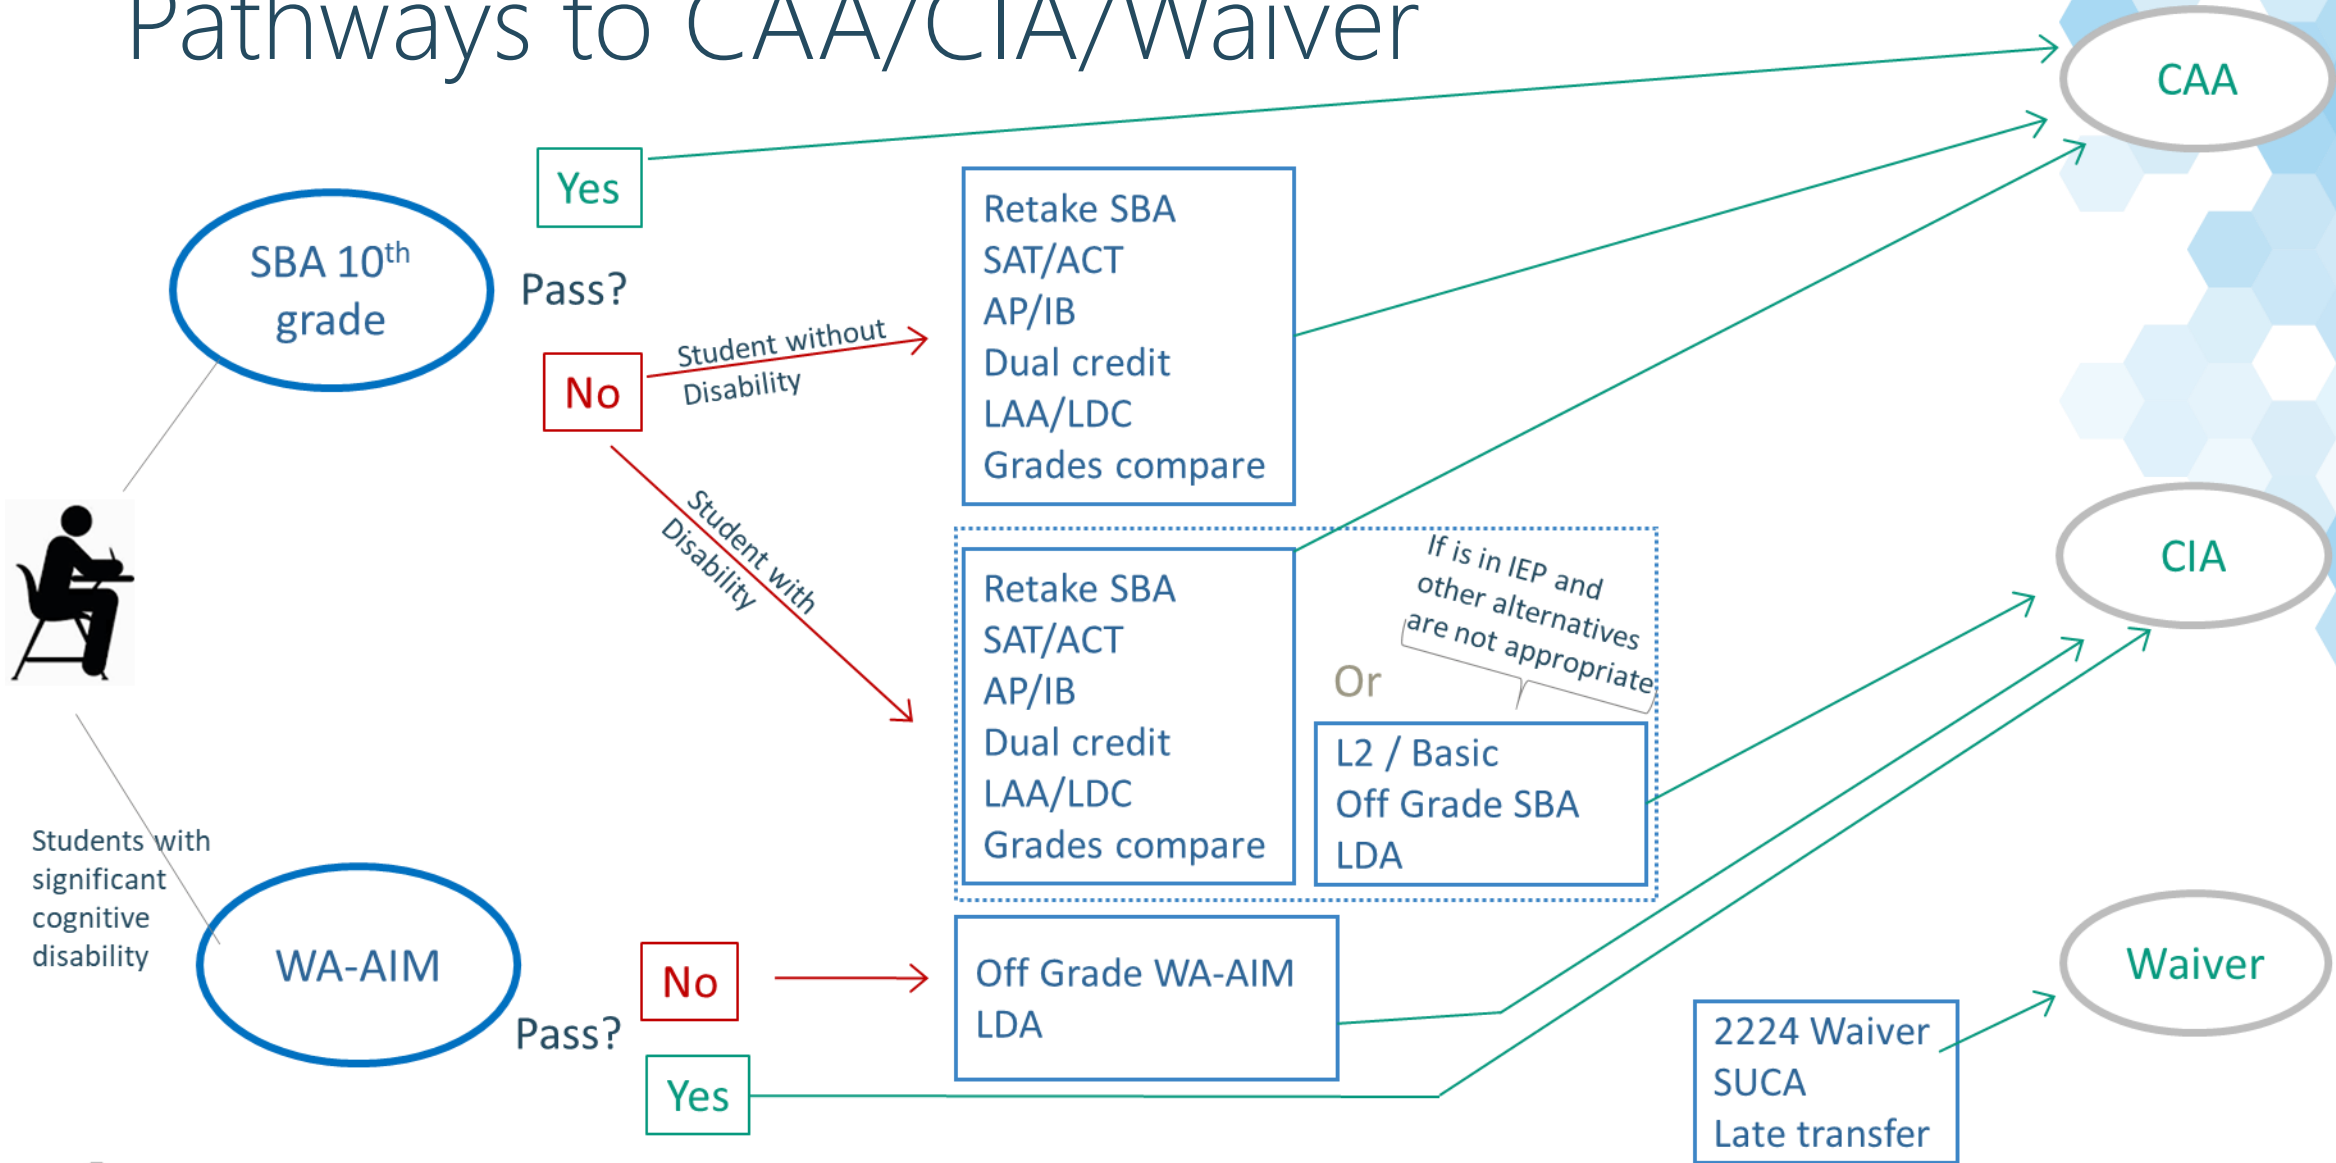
Pathways to CAA/CIA/Waiver

SBA $10^{th}$ grade

Pass?

Yes

No

Student without Disability

Student with Disability

Retake SBA
SAT/ACT
AP/IB
Dual credit
LAA/LDC
Grades compare

Retake SBA
SAT/ACT
AP/IB
Dual credit
LAA/LDC
Grades compare

If is in IEP and other alternatives are not appropriate

Or

L2 / Basic
Off Grade SBA
LDA

CAA

CIA

Waiver

Students with significant cognitive disability

WA-AIM

Pass?

No

Yes

Off Grade WA-AIM
LDA

2224 Waiver
SUCA
Late transfer